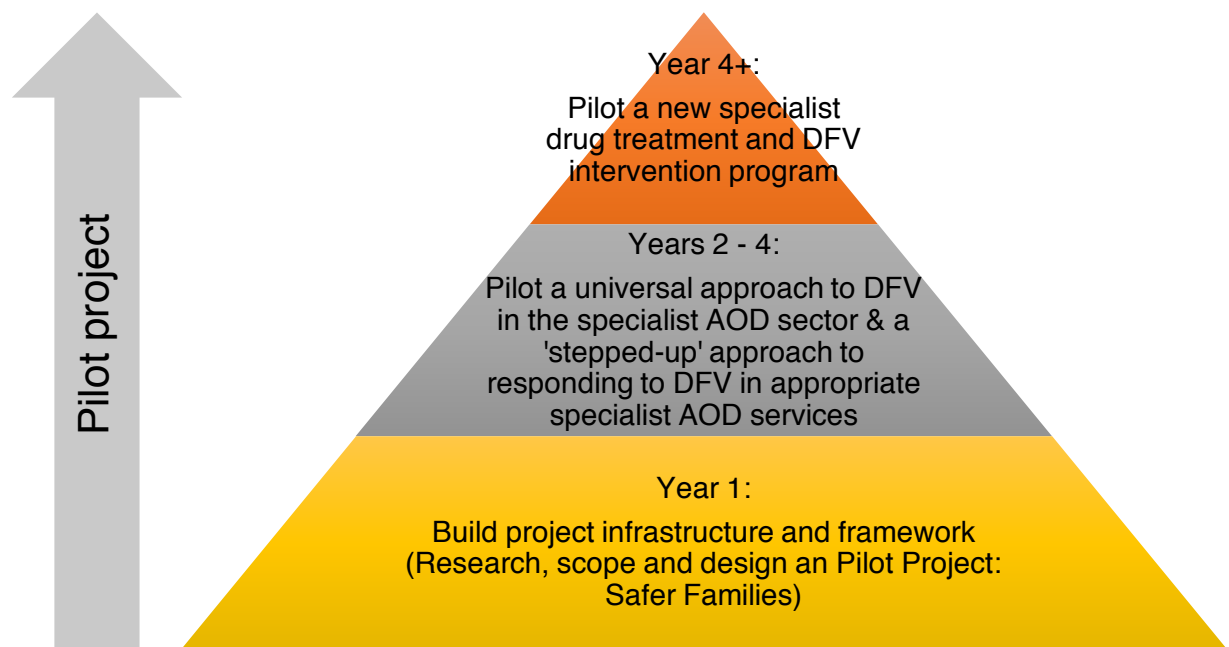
Pilot project

Year 4+:

Pilot a new specialist drug treatment and DFV intervention program

Years 2 - 4:

Pilot a universal approach to DFV in the specialist AOD sector & a 'stepped-up' approach to responding to DFV in appropriate specialist AOD services

Year 1:

Build project infrastructure and framework (Research, scope and design an Pilot Project: Safer Families)